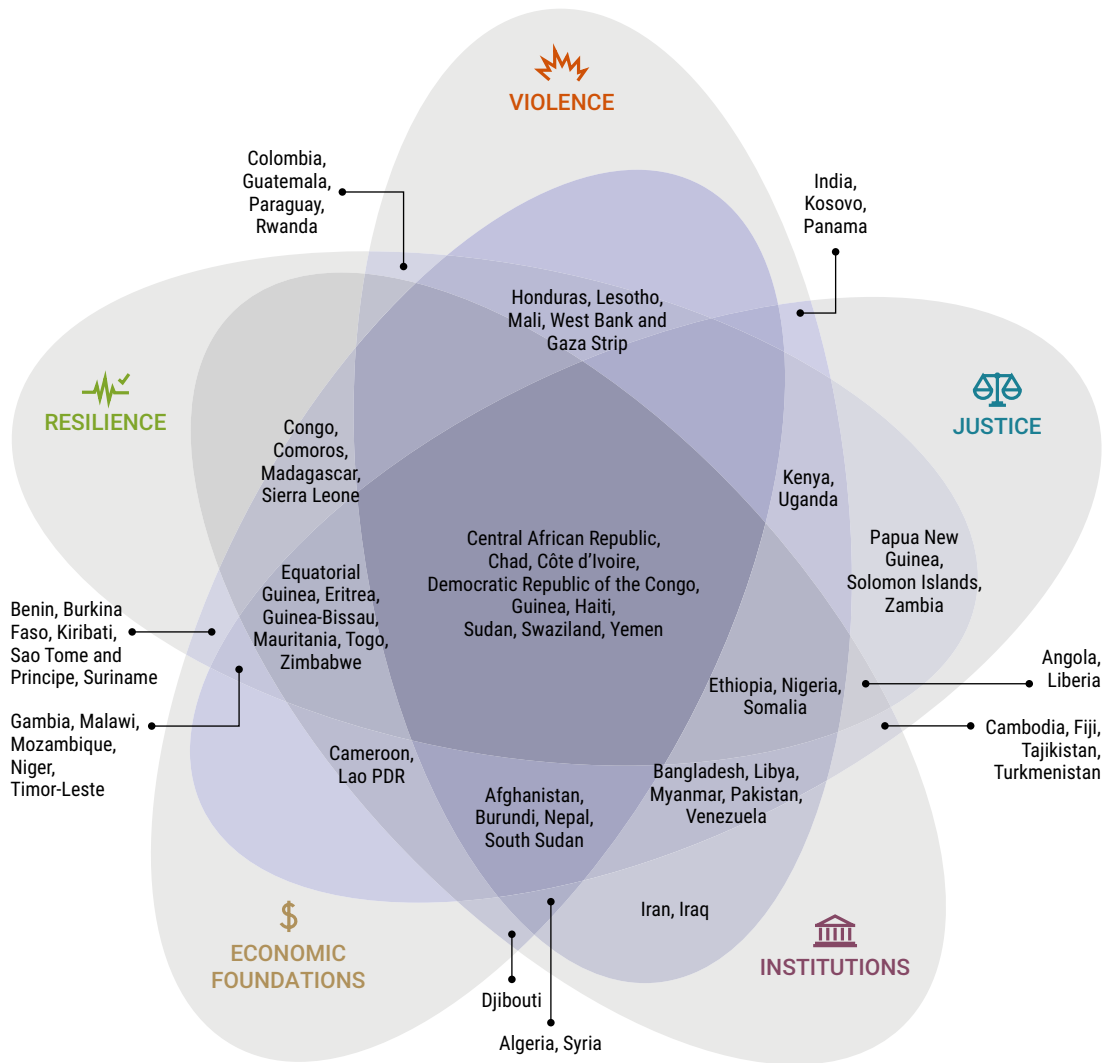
VIOLENCE

Colombia, Guatemala, Paraguay, Rwanda

India, Kosovo, Panama

Honduras, Lesotho, Mali, West Bank and Gaza Strip

RESILIENCE

JUSTICE

Congo, Comoros, Madagascar, Sierra Leone

Kenya, Uganda

Central African Republic, Chad, Côte d'Ivoire, Democratic Republic of the Congo, Guinea, Haiti, Sudan, Swaziland, Yemen

Equatorial Guinea, Eritrea, Guinea-Bissau, Mauritania, Togo, Zimbabwe

Papua New Guinea, Solomon Islands, Zambia

Benin, Burkina Faso, Kiribati, Sao Tome and Principe, Suriname

Angola, Liberia

Ethiopia, Nigeria, Somalia

Gambia, Malawi, Mozambique, Niger, Timor-Leste

Cambodia, Fiji, Tajikistan, Turkmenistan

Cameroon, Lao PDR

Bangladesh, Libya, Myanmar, Pakistan, Venezuela

Afghanistan, Burundi, Nepal, South Sudan

Iran, Iraq

$

ECONOMIC FOUNDATIONS

INSTITUTIONS

Djibouti

Algeria, Syria